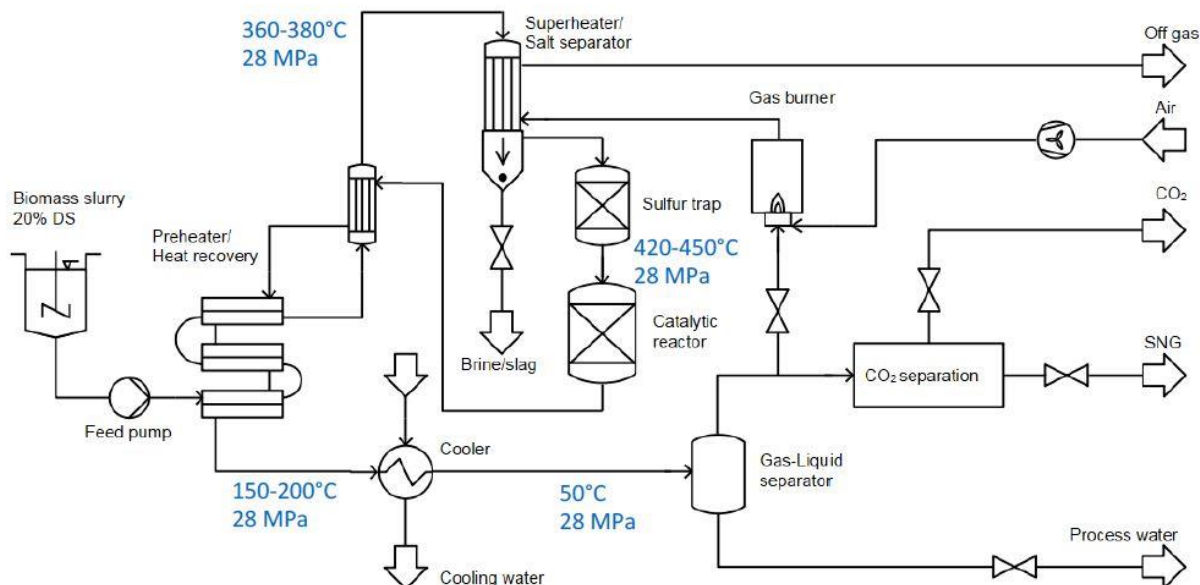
360-380°C
28 MPa

Superheater/
Salt separator

Off gas

Gas burner

Air

Biomass slurry
20% DS

Preheater/
Heat recovery

Sulfur trap

$CO_2$

420-450°C
28 MPa

Catalytic reactor

Brine/slag

SNG

$CO_2$ separation

Feed pump

Cooler

Gas-Liquid separator

150-200°C
28 MPa

50°C
28 MPa

Process water

Cooling water